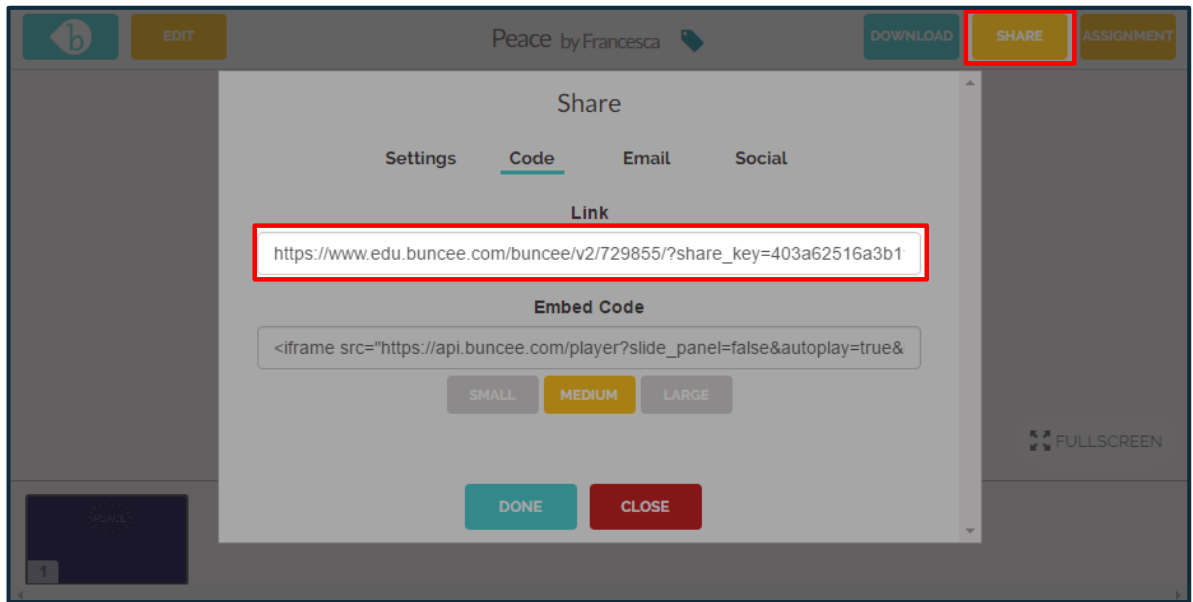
b EDIT

Peace by Francesca

DOWNLOAD SHARE ASSIGNMENT

Share

Settings Code Email Social

Link

https://www.edu.buncee.com/buncee/v2/729855/?share_key=403a62516a3b1

Embed Code

<iframe src="https://api.buncee.com/player?slide_panel=false&autoplay=true&

SMALL MEDIUM LARGE

FULLSCREEN

DONE CLOSE

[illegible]

1